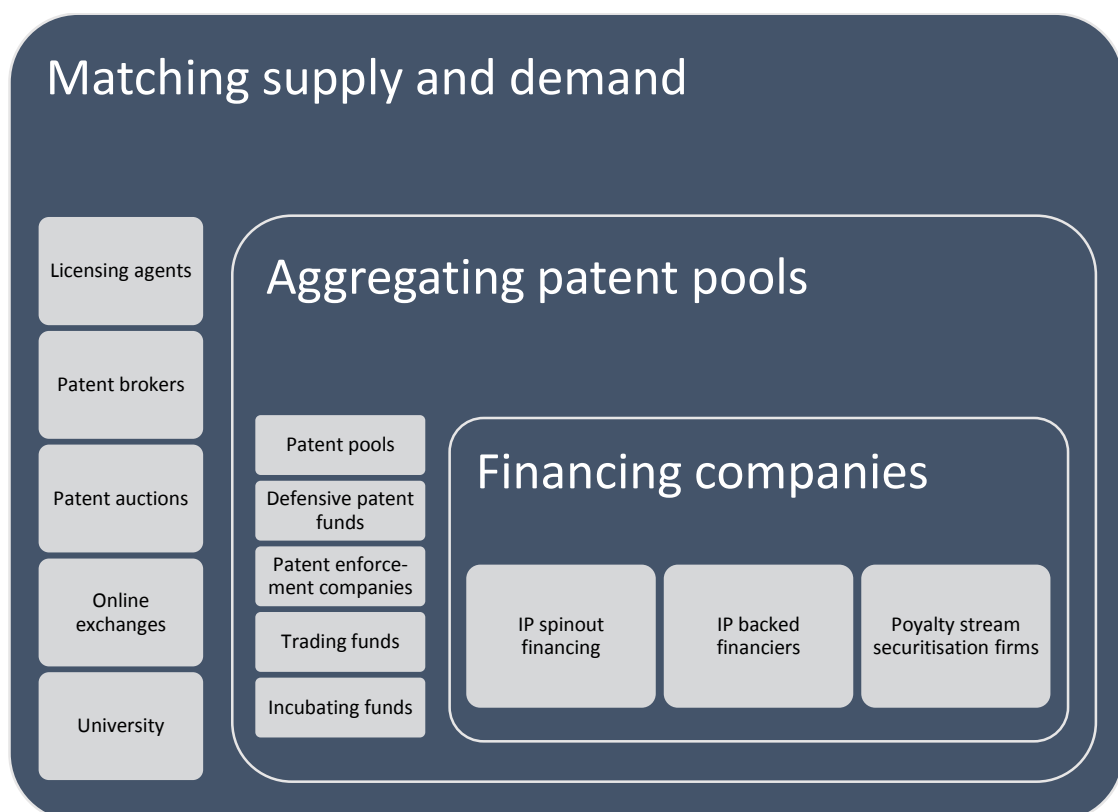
Matching supply and demand

Licensing agents

Patent brokers

Patent auctions

Online exchanges

University

Aggregating patent pools

Patent pools

Defensive patent funds

Patent enforcement companies

Trading funds

Incubating funds

Financing companies

IP spinout financing

IP backed financiers

Poyalty stream securitisation firms